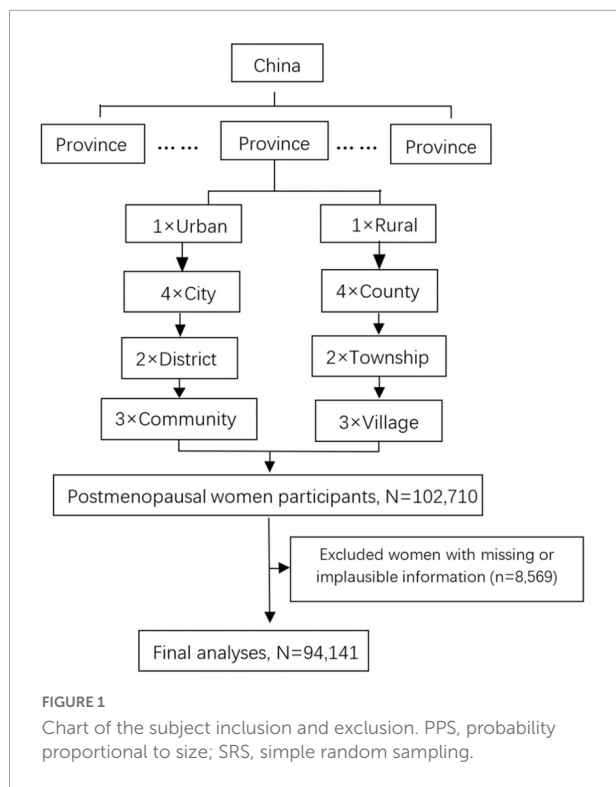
China

Province …… Province …… Province

1×Urban

1×Rural

4×City

4×County

2×District

2×Township

3×Community

3×Village

Postmenopausal women participants, N=102,710

Excluded women with missing or implausible information (n=8,569)

Final analyses, N=94,141

FIGURE 1

Chart of the subject inclusion and exclusion. PPS, probability proportional to size; SRS, simple random sampling.